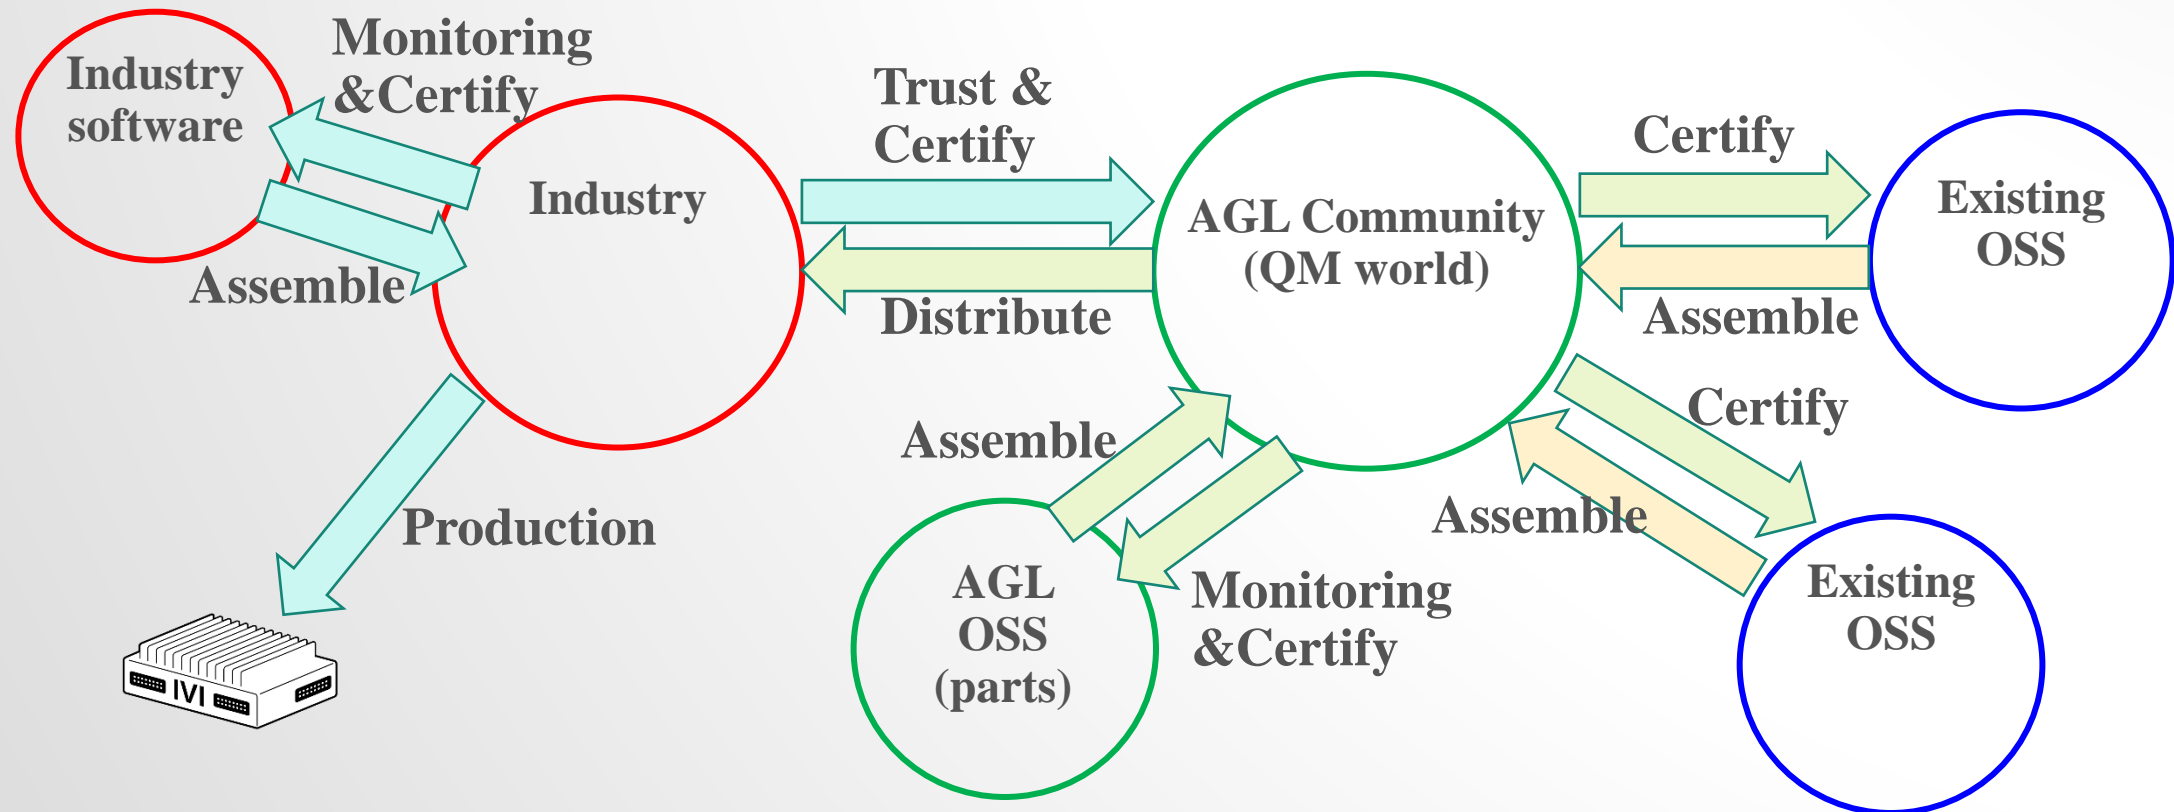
Industry software

Monitoring &Certify

Assemble

Industry

Trust & Certify

Distribute

AGL Community (QM world)

Certify

Existing OSS

Assemble

Certify

Assemble

Existing OSS

Assemble

Monitoring &Certify

AGL OSS (parts)

Production

IVI